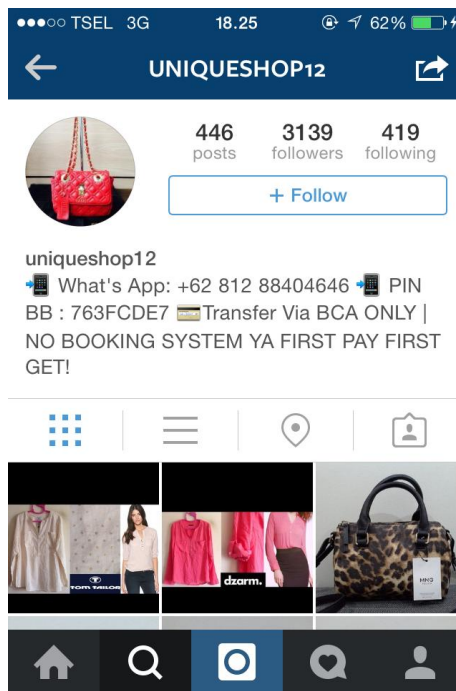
●●●○○ TSEL 3G 18.25 62%

UNIQUESHOP12

446 posts
3139 followers
419 following

+ Follow

uniqueshop12
📲 What's App: +62 812 88404646 📲 PIN BB : 763FCDE7 💳Transfer Via BCA ONLY | NO BOOKING SYSTEM YA FIRST PAY FIRST GET!

TOM TAILOR
dzarm.
MNG